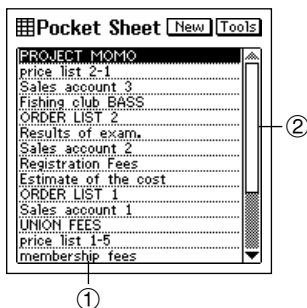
Pocket Sheet New Tools

PROJECT MOMO
price list 2-1
Sales account 3
Fishing club BASS
ORDER LIST 2
Results of exam.
Sales account 2
Registration Fees
Estimate of the cost
ORDER LIST 1
Sales account 1
UNION FEES
price list 1-5
membership fees

②

①